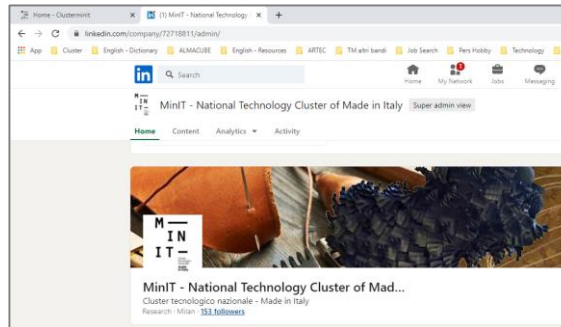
Home - Clustermint
(1) MinIT - National Technology
linkedin.com/company/72718811/admin/
App Cluster English - Dictionary ALMACUBE English - Resources ARTEC TM altri bandi Job Search Pers Hobby Technology
in Search
Home My Network Jobs Messaging
M IN IT
MinIT - National Technology Cluster of Made in Italy Super admin view
Home Content Analytics Activity
M IN IT
MinIT - National Technology Cluster of Mad...
Cluster tecnologico nazionale - Made in Italy
Research · Milan · 153 followers